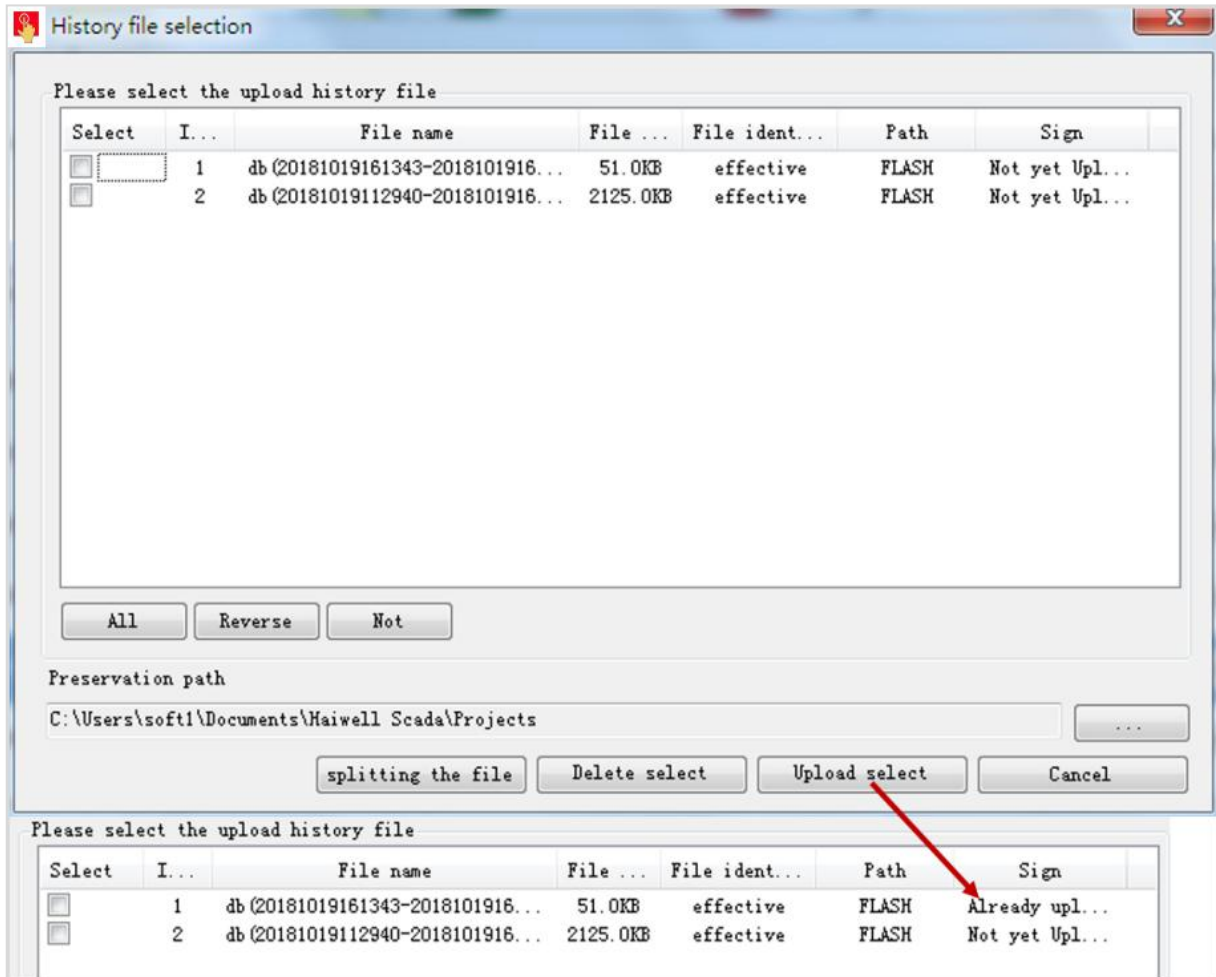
History file selection

Please select the upload history file

| Select | I... | File name | File ... | File ident... | Path | Sign |
|---|---|---|---|---|---|---|
| | 1 | db(20181019161343-2018101916... | 51.0KB | effective | FLASH | Not yet Upl... |
| | 2 | db(20181019112940-2018101916... | 2125.0KB | effective | FLASH | Not yet Upl... |

All Reverse Not

Preservation path

C:\Users\soft1\Documents\Haiwell Scada\Projects

...

splitting the file Delete select Upload select Cancel

Please select the upload history file

| Select | I... | File name | File ... | File ident... | Path | Sign |
|---|---|---|---|---|---|---|
| | 1 | db(20181019161343-2018101916... | 51.0KB | effective | FLASH | Already upl... |
| | 2 | db(20181019112940-2018101916... | 2125.0KB | effective | FLASH | Not yet Upl... |